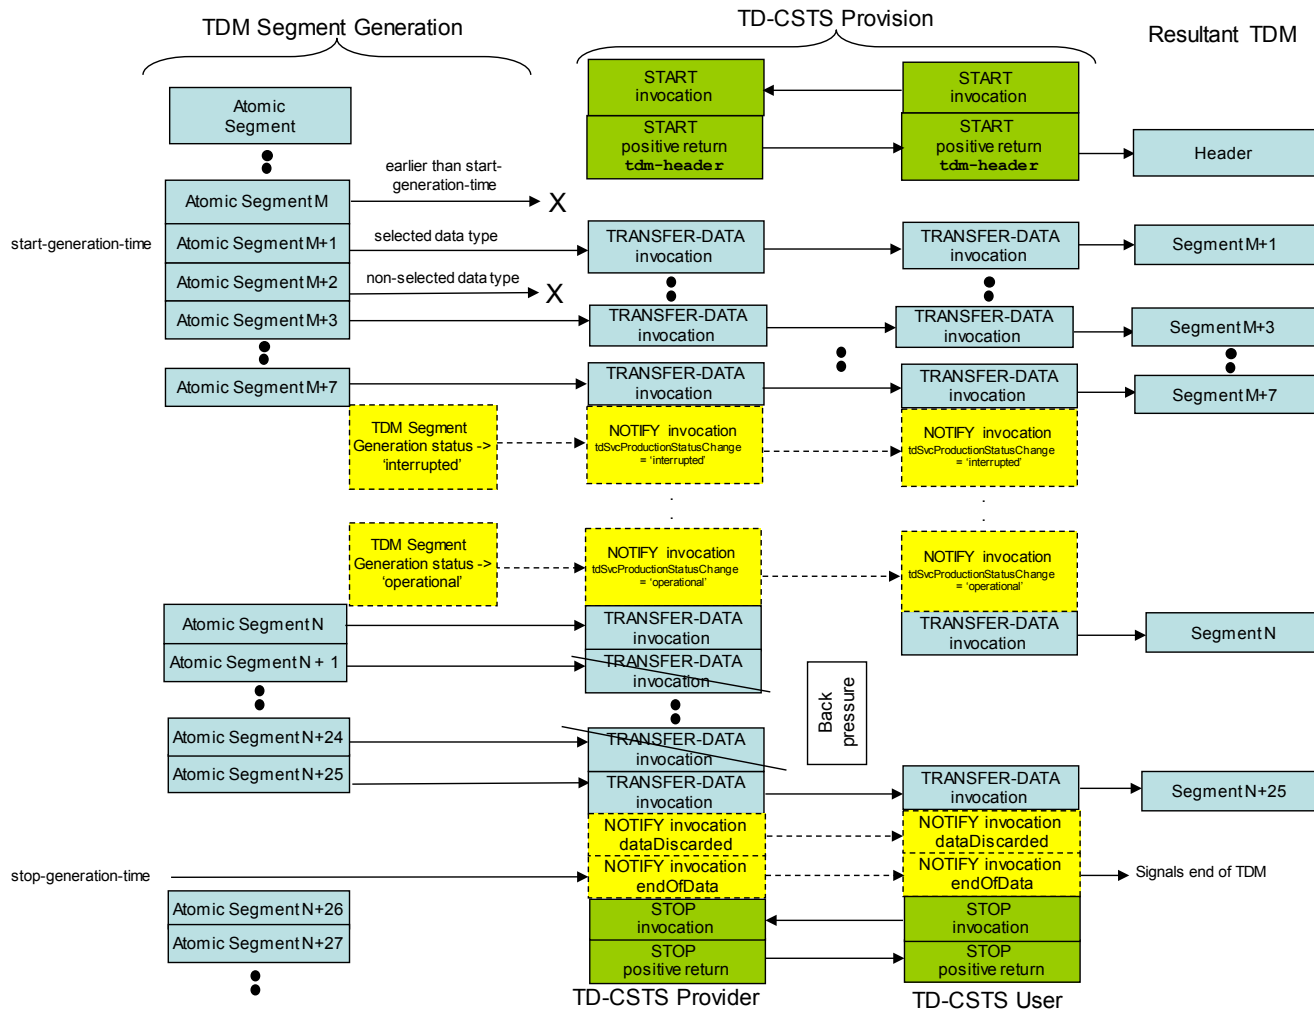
TDM Segment Generation

TD-CSTS Provision

Resultant TDM

Atomic Segment

START invocation

START invocation

START positive return tdm-header

START positive return tdm-header

Header

earlier than start-generation-time

X

Atomic Segment M

start-generation-time

Atomic Segment M+1

selected data type

TRANSFER-DATA invocation

TRANSFER-DATA invocation

Segment M+1

Atomic Segment M+2

non-selected data type

X

Atomic Segment M+3

TRANSFER-DATA invocation

TRANSFER-DATA invocation

Segment M+3

Atomic Segment M+7

TRANSFER-DATA invocation

TRANSFER-DATA invocation

Segment M+7

TDM Segment Generation status -> 'interrupted'

NOTIFY invocation tdSvcProductionStatusChange = 'interrupted'

NOTIFY invocation tdSvcProductionStatusChange = 'interrupted'

TDM Segment Generation status -> 'operational'

NOTIFY invocation tdSvcProductionStatusChange = 'operational'

NOTIFY invocation tdSvcProductionStatusChange = 'operational'

Atomic Segment N

TRANSFER-DATA invocation

TRANSFER-DATA invocation

Segment N

Atomic Segment N + 1

TRANSFER-DATA invocation

Back pressure

Atomic Segment N+24

TRANSFER-DATA invocation

Atomic Segment N+25

TRANSFER-DATA invocation

TRANSFER-DATA invocation

Segment N+25

NOTIFY invocation dataDiscarded

NOTIFY invocation dataDiscarded

stop-generation-time

NOTIFY invocation endOfData

NOTIFY invocation endOfData

Signals end of TDM

Atomic Segment N+26

STOP invocation

STOP invocation

Atomic Segment N+27

STOP positive return

STOP positive return

TD-CSTS Provider

TD-CSTS User